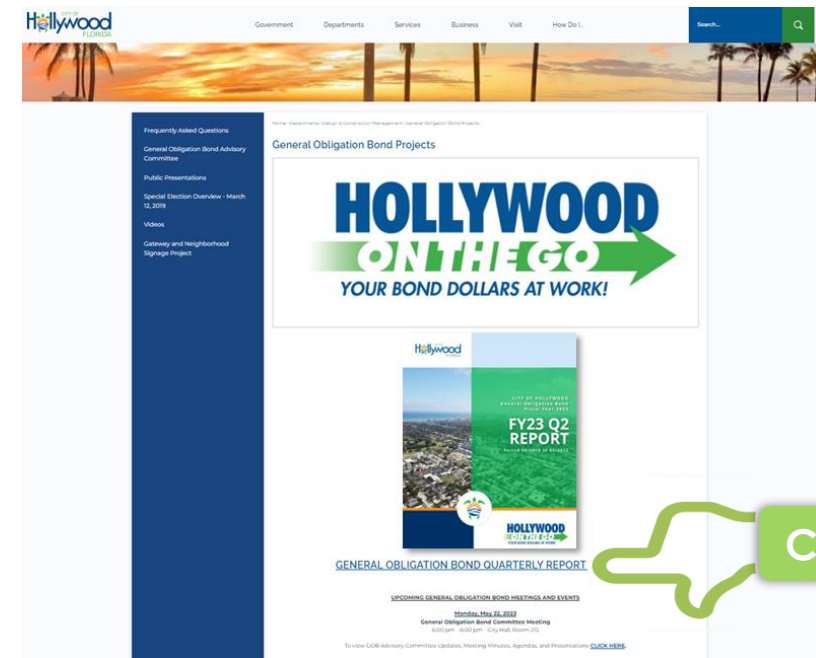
CITY OF Hollywood FLORIDA

Government Departments Services Business Visit How Do I...

Search...

Frequently Asked Questions

General Obligation Bond Advisory Committee

Public Presentations

Special Election Overview - March 12, 2019

Videos

Gateway and Neighborhood Signage Project

Home › Departments › Design & Construction Management › General Obligation Bond Projects

General Obligation Bond Projects

HOLLYWOOD ON THE GO YOUR BOND DOLLARS AT WORK!

Hollywood FLORIDA

CITY OF HOLLYWOOD General Obligation Bond Fiscal Year 2023

FY23 Q2 REPORT

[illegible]

HOLLYWOOD ON THE GO YOUR BOND DOLLARS AT WORK

GENERAL OBLIGATION BOND QUARTERLY REPORT

UPCOMING GENERAL OBLIGATION BOND MEETINGS AND EVENTS

Monday, May 22, 2023
General Obligation Bond Committee Meeting
6:00 pm - 8:00 pm · City Hall, Room 215

To view GOB Advisory Committee Updates, Meeting Minutes, Agendas, and Presentations CLICK HERE.

C